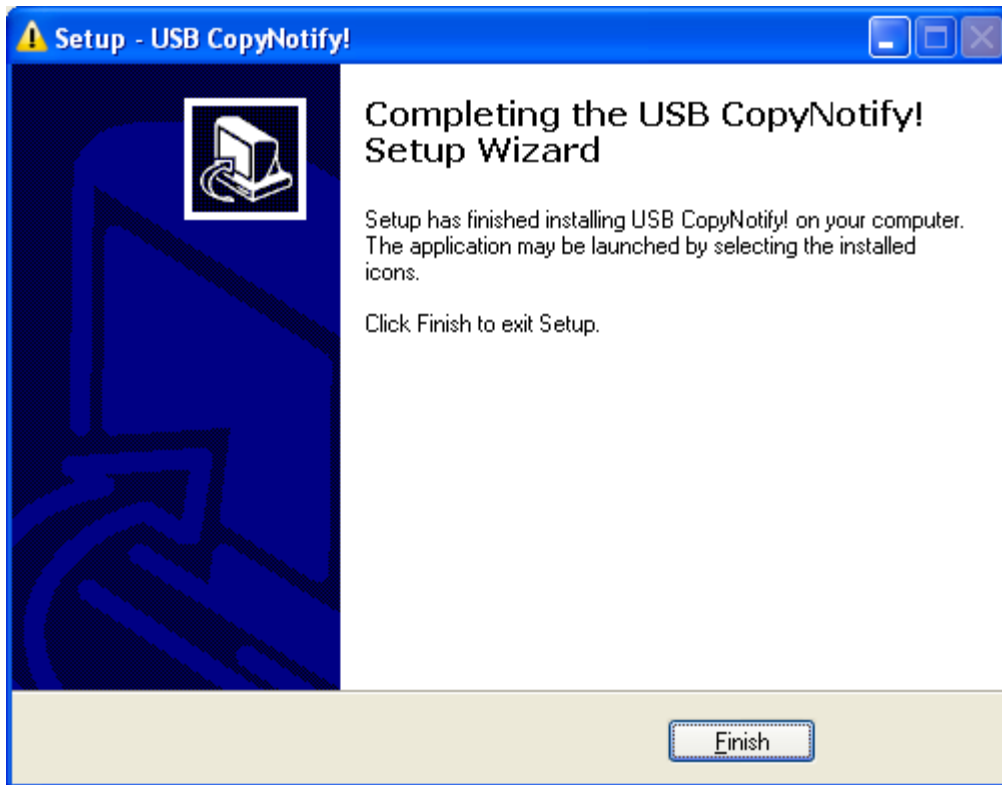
Setup - USB CopyNotify!

Completing the USB CopyNotify! Setup Wizard

Setup has finished installing USB CopyNotify! on your computer. The application may be launched by selecting the installed icons.

Click Finish to exit Setup.

Finish